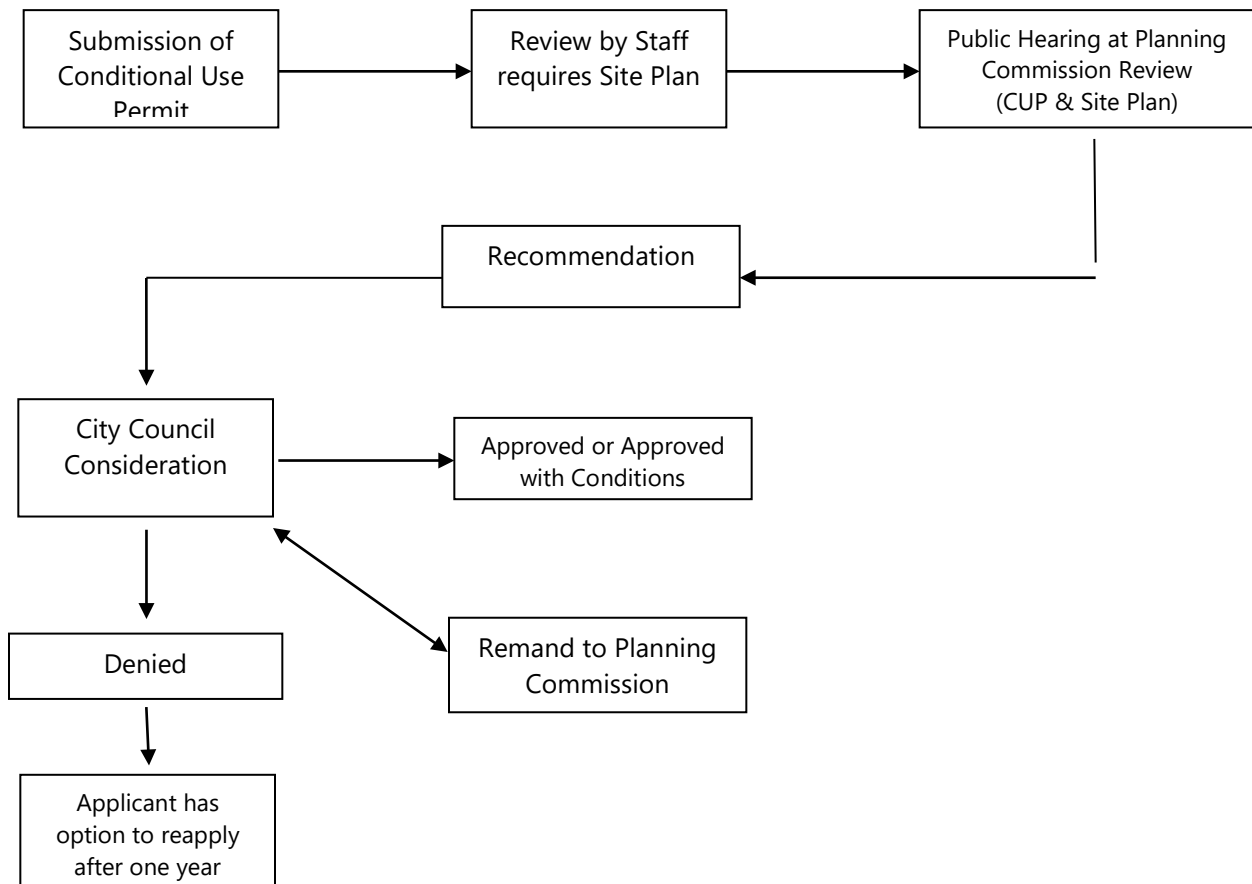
Submission of Conditional Use Permit

Review by Staff requires Site Plan

Public Hearing at Planning Commission Review (CUP & Site Plan)

Recommendation

City Council Consideration

Approved or Approved with Conditions

Denied

Remand to Planning Commission

Applicant has option to reapply after one year